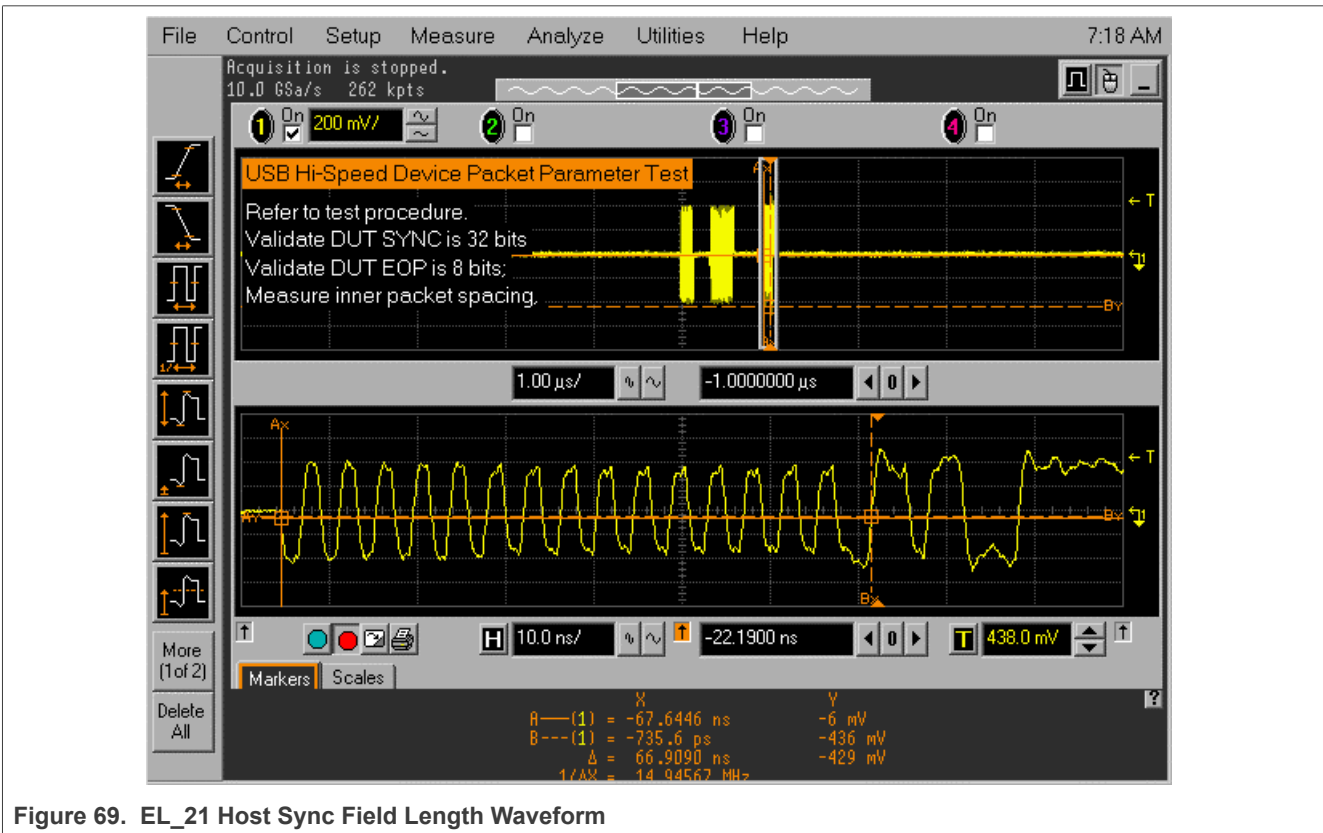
File Control Setup Measure Analyze Utilities Help 7:18 AM

Acquisition is stopped.
10.0 GSa/s 262 kpts

1 On 200 mV/ 2 On 3 On 4 On

USB Hi-Speed Device Packet Parameter Test

Refer to test procedure.
Validate DUT SYNC is 32 bits
Validate DUT EOP is 8 bits;
Measure inner packet spacing.

Ax
← T
1
By

1.00 µs/ -1.0000000 µs 0

Ax
← T
Ay
By
1
By

More (1of 2)

Delete All

10.0 ns/ -22.1900 ns 0 438.0 mV

Markers Scales

X Y
A—(1) = -67.6446 ns -6 mV
B---(1) = -735.6 ps -436 mV
Δ = 66.9090 ns -429 mV
1/ΔX = 14.94567 MHz

?

Figure 69. EL_21 Host Sync Field Length Waveform